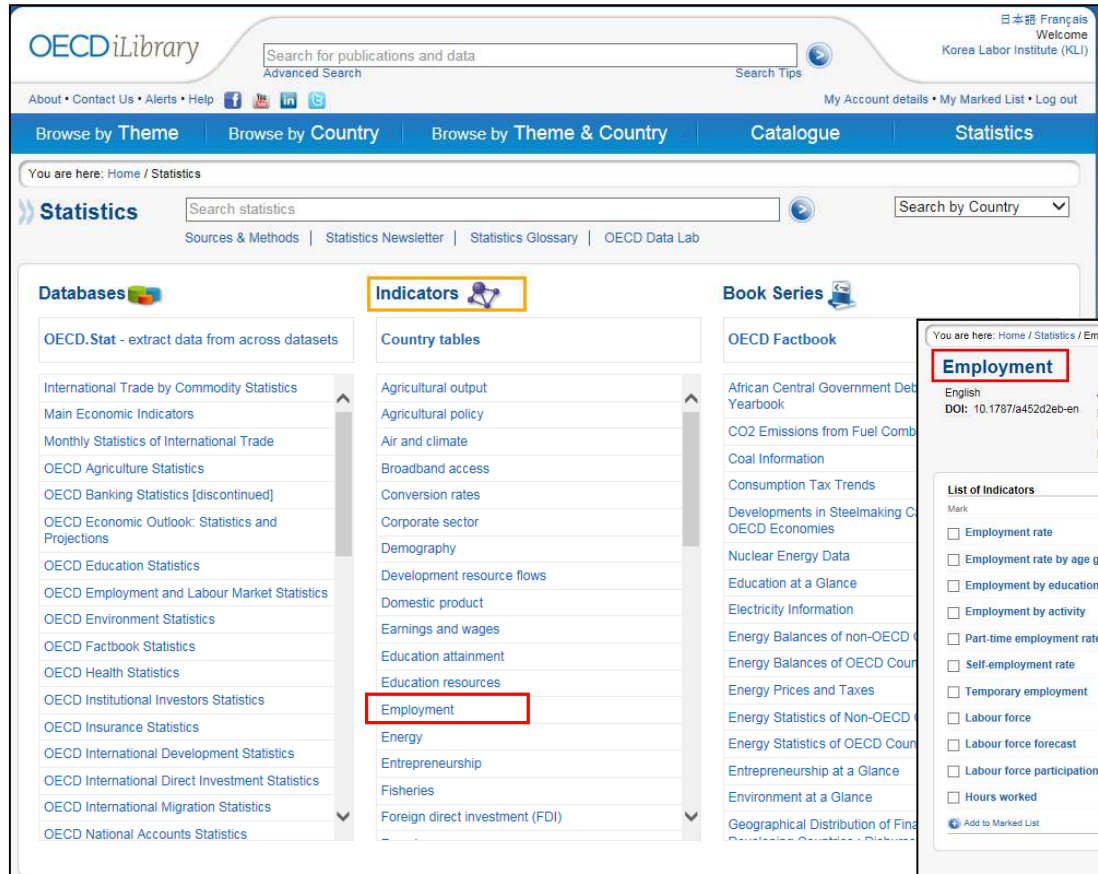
OECDiLibrary

Search for publications and data
Advanced Search
Search Tips

日本語 Français
Welcome
Korea Labor Institute (KLI)

About • Contact Us • Alerts • Help

My Account details • My Marked List • Log out

Browse by Theme | Browse by Country | Browse by Theme & Country | Catalogue | Statistics

You are here: Home / Statistics

Statistics

Search statistics

Search by Country

Sources & Methods | Statistics Newsletter | Statistics Glossary | OECD Data Lab

Databases

OECD.Stat - extract data from across datasets

International Trade by Commodity Statistics
Main Economic Indicators
Monthly Statistics of International Trade
OECD Agriculture Statistics
OECD Banking Statistics [discontinued]
OECD Economic Outlook: Statistics and Projections
OECD Education Statistics
OECD Employment and Labour Market Statistics
OECD Environment Statistics
OECD Factbook Statistics
OECD Health Statistics
OECD Institutional Investors Statistics
OECD Insurance Statistics
OECD International Development Statistics
OECD International Direct Investment Statistics
OECD International Migration Statistics
OECD National Accounts Statistics

Indicators

Country tables

Agricultural output
Agricultural policy
Air and climate
Broadband access
Conversion rates
Corporate sector
Demography
Development resource flows
Domestic product
Earnings and wages
Education attainment
Education resources
Employment
Energy
Entrepreneurship
Fisheries
Foreign direct investment (FDI)

Book Series

OECD Factbook

African Central Government Deb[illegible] Yearbook
CO2 Emissions from Fuel Comb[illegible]
Coal Information
Consumption Tax Trends
Developments in Steelmaking C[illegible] OECD Economies
Nuclear Energy Data
Education at a Glance
Electricity Information
Energy Balances of non-OECD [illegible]
Energy Balances of OECD Coun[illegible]
Energy Prices and Taxes
Energy Statistics of Non-OECD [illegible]
Energy Statistics of OECD Coun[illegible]
Entrepreneurship at a Glance
Environment at a Glance
Geographical Distribution of Fina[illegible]

You are here: Home / Statistics / Em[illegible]

Employment
English
DOI: 10.1787/a452d2eb-en

List of Indicators
Mark
Employment rate
Employment rate by age g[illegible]
Employment by education
Employment by activity
Part-time employment rate
Self-employment rate
Temporary employment
Labour force
Labour force forecast
Labour force participation
Hours worked
Add to Marked List